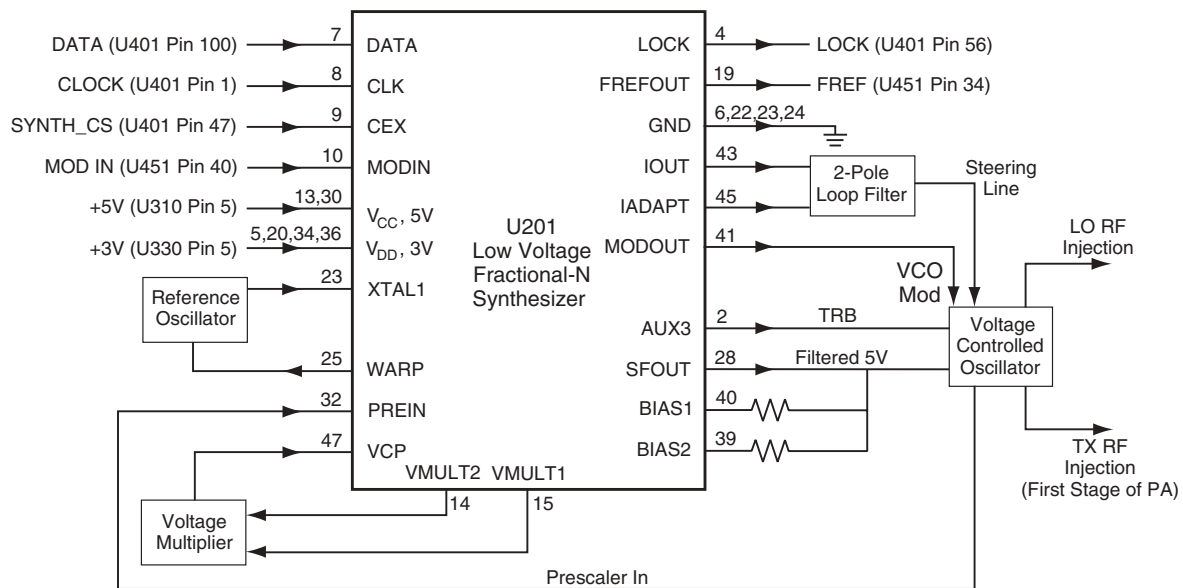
DATA (U401 Pin 100)
CLOCK (U401 Pin 1)
SYNTH_CS (U401 Pin 47)
MOD IN (U451 Pin 40)
+5V (U310 Pin 5)
+3V (U330 Pin 5)

7 DATA
8 CLK
9 CEX
10 MODIN
13,30 $V_{CC}$, 5V
5,20,34,36 $V_{DD}$, 3V
23 XTAL1
25 WARP
32 PREIN
47 VCP

Reference Oscillator

U201
Low Voltage
Fractional-N
Synthesizer

VMULT2 VMULT1
14 15

Voltage Multiplier

LOCK 4
FREFOUT 19
GND 6,22,23,24
IOUT 43
IADAPT 45
MODOUT 41
AUX3 2
SFOUT 28
BIAS1 40
BIAS2 39

LOCK (U401 Pin 56)
FREF (U451 Pin 34)

2-Pole Loop Filter
Steering Line
VCO Mod
TRB
Filtered 5V

LO RF Injection

Voltage Controlled Oscillator

TX RF Injection (First Stage of PA)

Prescaler In